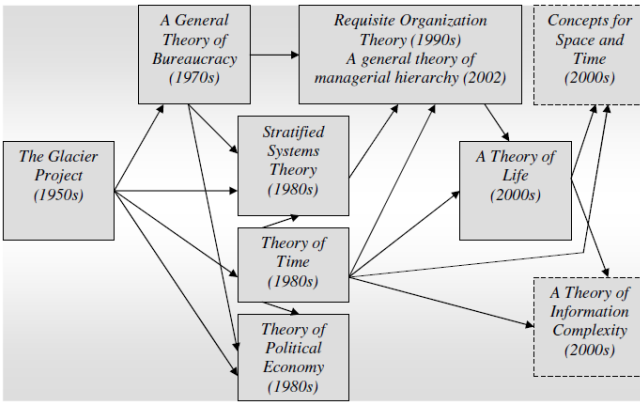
A General Theory of Bureaucracy (1970s)

Requisite Organization Theory (1990s) A general theory of managerial hierarchy (2002)

Concepts for Space and Time (2000s)

The Glacier Project (1950s)

Stratified Systems Theory (1980s)

A Theory of Life (2000s)

Theory of Time (1980s)

A Theory of Information Complexity (2000s)

Theory of Political Economy (1980s)